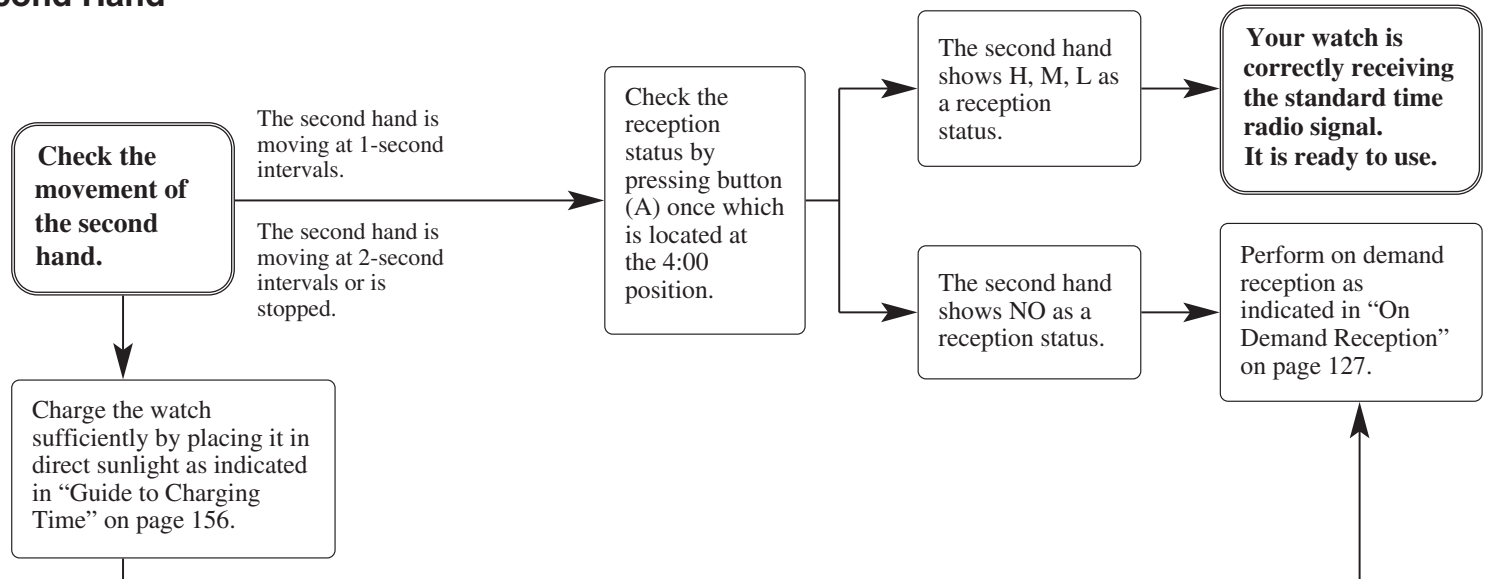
cond Hand

Check the movement of the second hand.

The second hand is moving at 1-second intervals.

The second hand is moving at 2-second intervals or is stopped.

Check the reception status by pressing button (A) once which is located at the 4:00 position.

The second hand shows H, M, L as a reception status.

Your watch is correctly receiving the standard time radio signal. It is ready to use.

The second hand shows NO as a reception status.

Perform on demand reception as indicated in “On Demand Reception” on page 127.

Charge the watch sufficiently by placing it in direct sunlight as indicated in “Guide to Charging Time” on page 156.